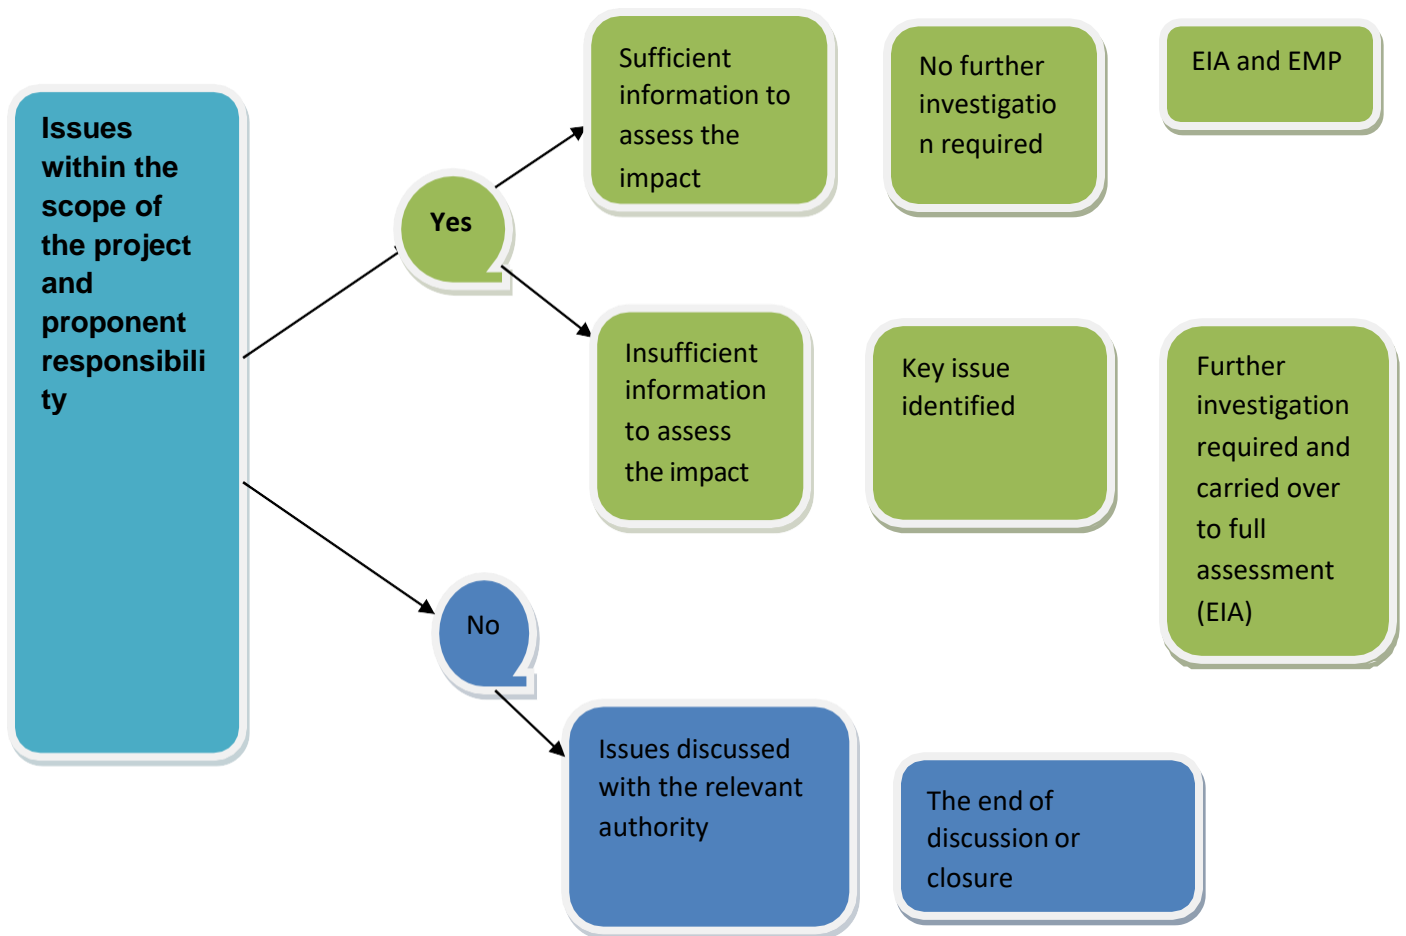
Issues within the scope of the project and proponent responsibility

Yes

Sufficient information to assess the impact

No further investigation required

EIA and EMP

Insufficient information to assess the impact

Key issue identified

Further investigation required and carried over to full assessment (EIA)

No

Issues discussed with the relevant authority

The end of discussion or closure